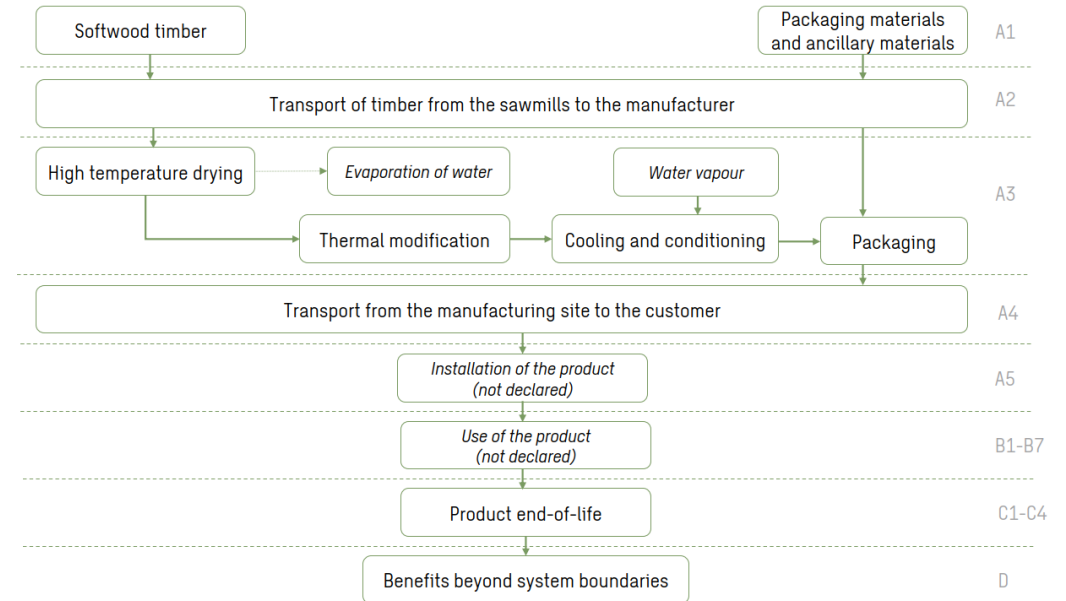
Softwood timber

Packaging materials and ancillary materials

A1

Transport of timber from the sawmills to the manufacturer

A2

High temperature drying

Evaporation of water

Water vapour

A3

Thermal modification

Cooling and conditioning

Packaging

Transport from the manufacturing site to the customer

A4

Installation of the product (not declared)

A5

Use of the product (not declared)

B1-B7

Product end-of-life

C1-C4

Benefits beyond system boundaries

D